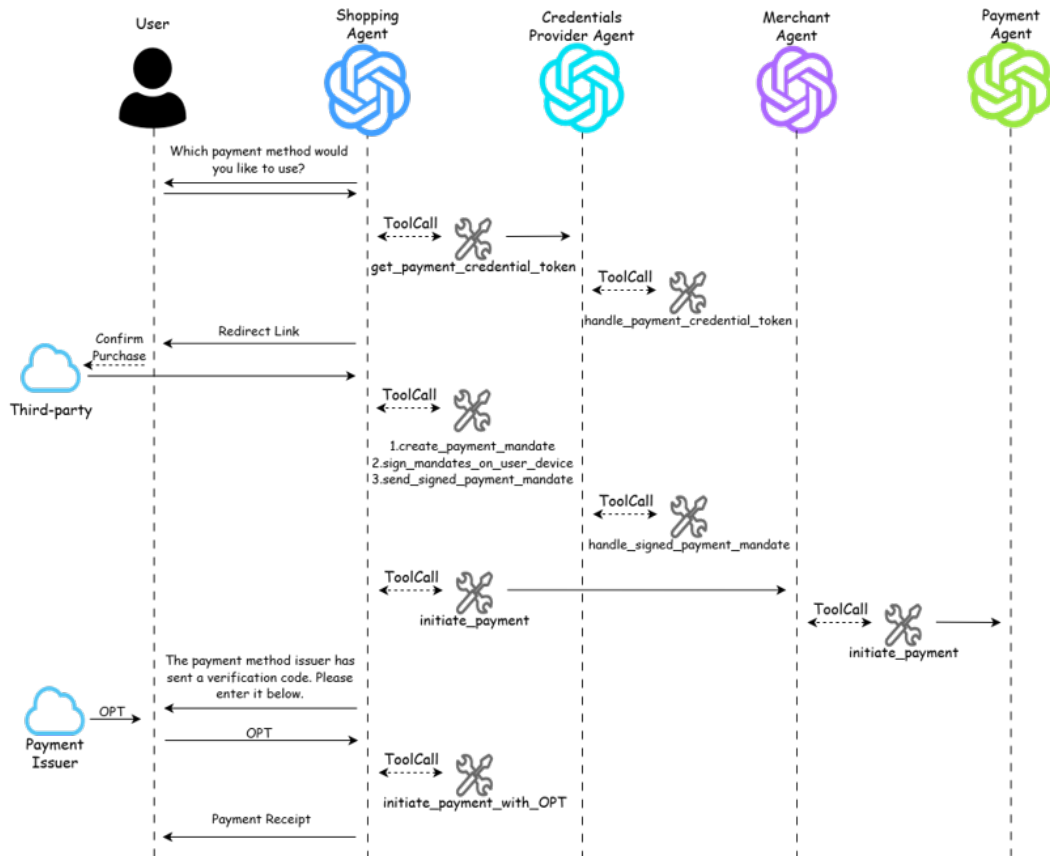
User

Shopping Agent

Credentials Provider Agent

Merchant Agent

Payment Agent

Which payment method would you like to use?

ToolCall
get_payment_credential_token

ToolCall
handle_payment_credential_token

Redirect Link

Confirm Purchase

Third-party

ToolCall
1.create_payment_mandate
2.sign_mandates_on_user_device
3.send_signed_payment_mandate

ToolCall
handle_signed_payment_mandate

ToolCall
initiate_payment

ToolCall
initiate_payment

The payment method issuer has sent a verification code. Please enter it below.

OPT

Payment Issuer

OPT

ToolCall
initiate_payment_with_OPT

Payment Receipt